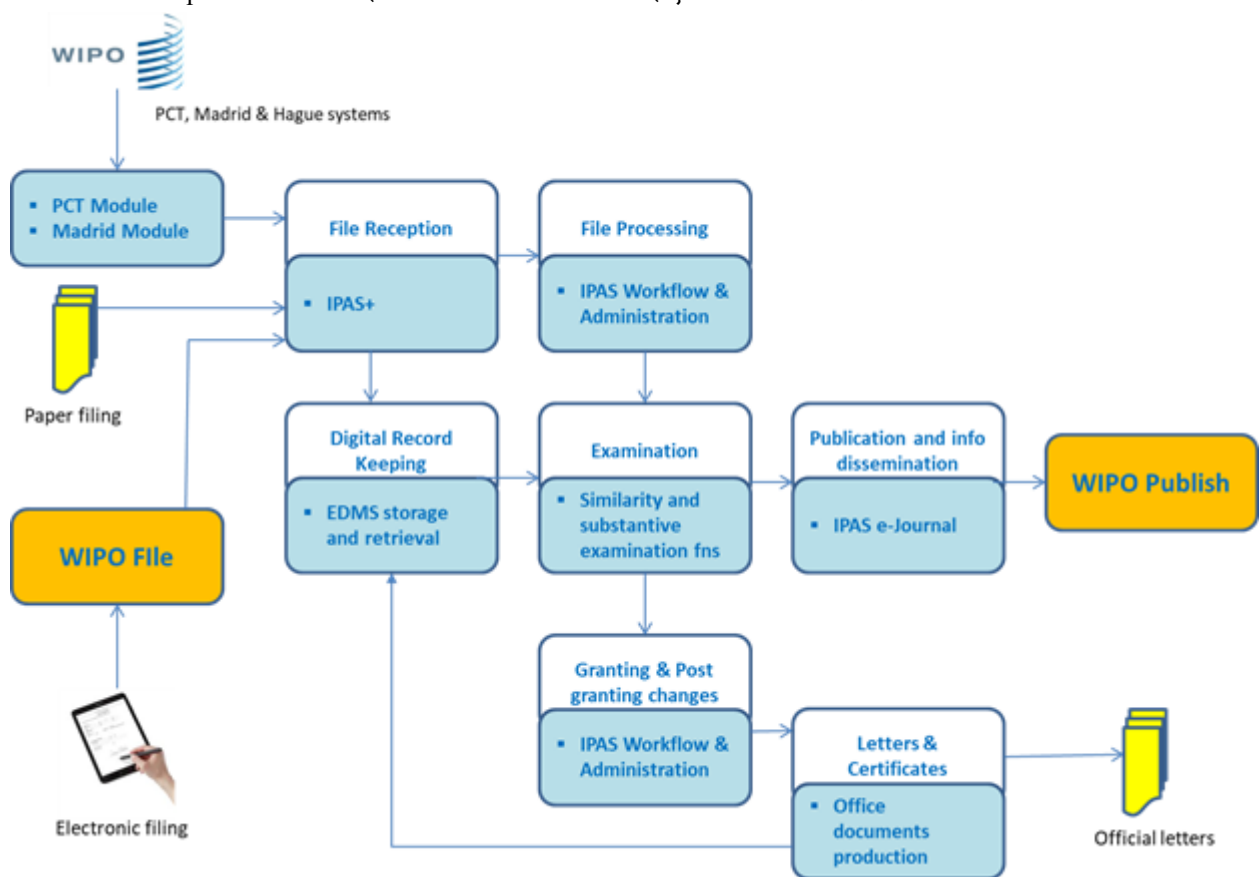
WIPO

PCT, Madrid & Hague systems

- PCT Module
- Madrid Module

Paper filing

WIPO FIle

Electronic filing

File Reception

- IPAS+

File Processing

- IPAS Workflow & Administration

Digital Record Keeping

- EDMS storage and retrieval

Examination

- Similarity and substantive examination fns

Publication and info dissemination

- IPAS e-Journal

WIPO Publish

Granting & Post granting changes

- IPAS Workflow & Administration

Letters & Certificates

- Office documents production

Official letters